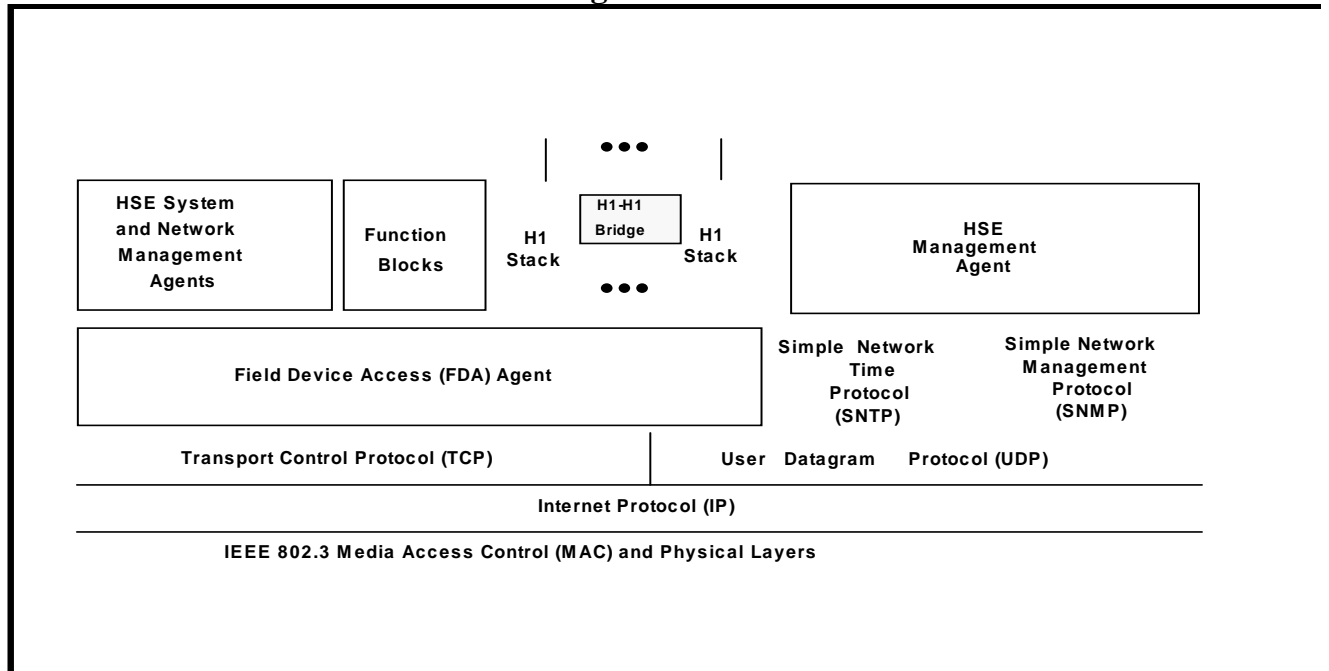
HSE System and Network Management Agents

Function Blocks

H1 Stack

H1-H1 Bridge

H1 Stack

HSE Management Agent

Field Device Access (FDA) Agent

Simple Network Time Protocol (SNTP)

Simple Network Management Protocol (SNMP)

Transport Control Protocol (TCP)

User Datagram Protocol (UDP)

Internet Protocol (IP)

IEEE 802.3 Media Access Control (MAC) and Physical Layers